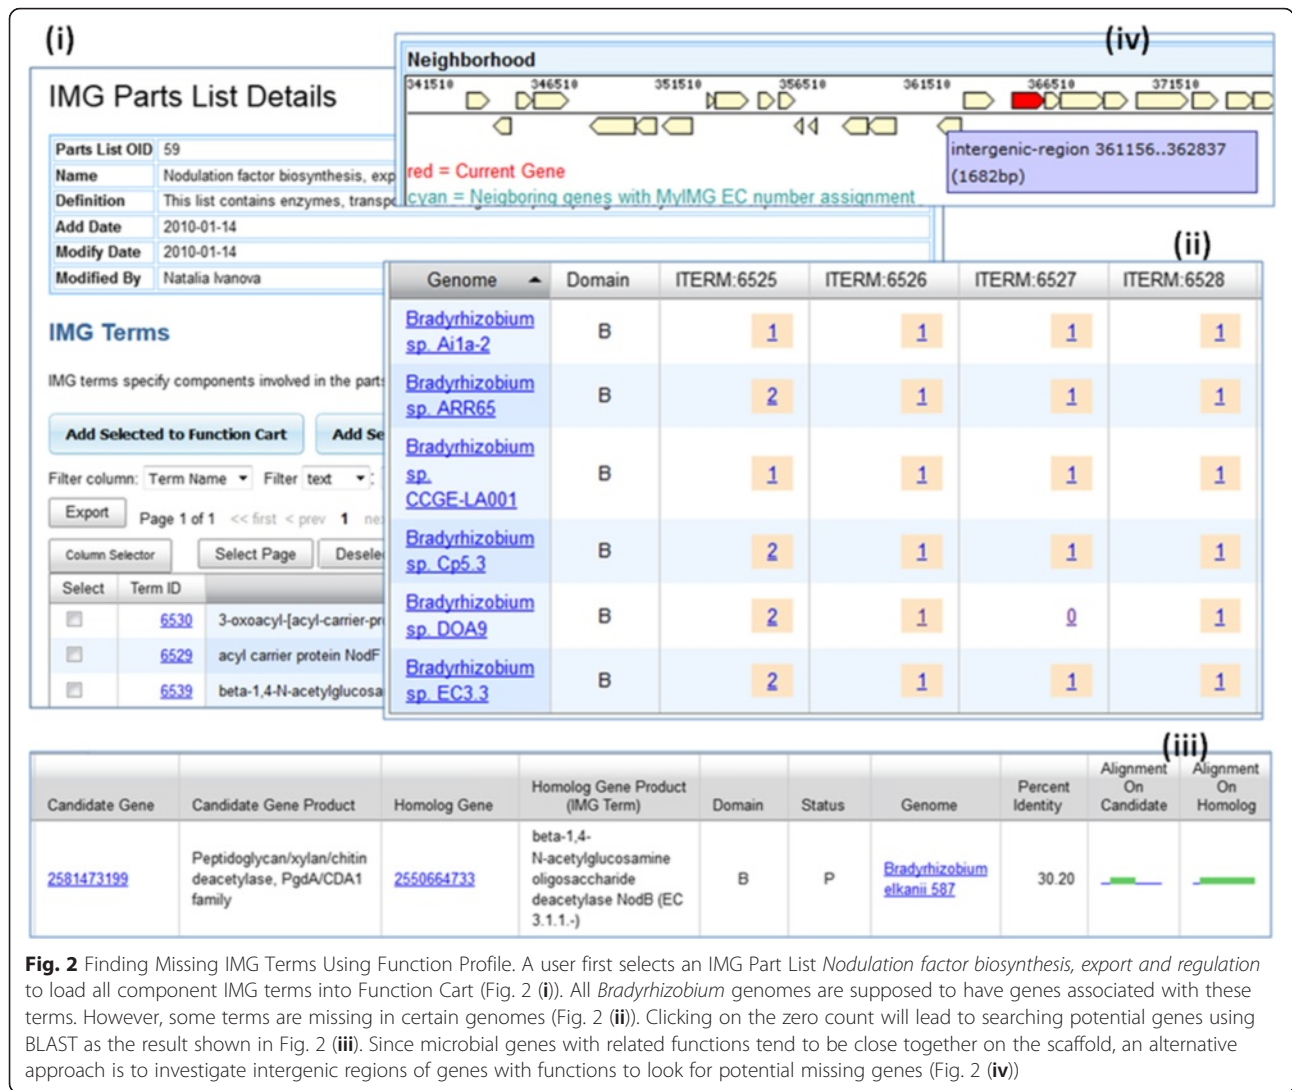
(i)

IMG Parts List Details

| Parts List OID | 59 |
|---|---|
| Name | Nodulation factor biosynthesis, exp |
| Definition | This list contains enzymes, transpo |
| Add Date | 2010-01-14 |
| Modify Date | 2010-01-14 |
| Modified By | Natalia Ivanova |

IMG Terms

IMG terms specify components involved in the part

Add Selected to Function Cart   Add Se

Filter column: Term Name   Filter text

Export   Page 1 of 1 << first < prev 1 ne

Column Selector   Select Page   Desele

| Select | Term ID | |
|---|---|---|
| | 6530 | 3-oxoacyl-[acyl-carrier-pr |
| | 6529 | acyl carrier protein NodF |
| | 6539 | beta-1,4-N-acetylglucosa |

(iv)

Neighborhood

341510 346510 351510 356510 361510 366510 371510

red = Current Gene
cyan = Neigboring genes with MyIMG EC number assignment

intergenic-region 361156..362837 (1682bp)

(ii)

| Genome | Domain | ITERM:6525 | ITERM:6526 | ITERM:6527 | ITERM:6528 |
|---|---|---|---|---|---|
| Bradyrhizobium sp. Ai1a-2 | B | 1 | 1 | 1 | 1 |
| Bradyrhizobium sp. ARR65 | B | 2 | 1 | 1 | 1 |
| Bradyrhizobium sp. CCGE-LA001 | B | 1 | 1 | 1 | 1 |
| Bradyrhizobium sp. Cp5.3 | B | 2 | 1 | 1 | 1 |
| Bradyrhizobium sp. DOA9 | B | 2 | 1 | 0 | 1 |
| Bradyrhizobium sp. EC3.3 | B | 2 | 1 | 1 | 1 |

(iii)

| Candidate Gene | Candidate Gene Product | Homolog Gene | Homolog Gene Product (IMG Term) | Domain | Status | Genome | Percent Identity | Alignment On Candidate | Alignment On Homolog |
|---|---|---|---|---|---|---|---|---|---|
| 2581473199 | Peptidoglycan/xylan/chitin deacetylase, PgdA/CDA1 family | 2550664733 | beta-1,4-N-acetylglucosamine oligosaccharide deacetylase NodB (EC 3.1.1.-) | B | P | Bradyrhizobium elkanii 587 | 30.20 | | |

**Fig. 2** Finding Missing IMG Terms Using Function Profile. A user first selects an IMG Part List *Nodulation factor biosynthesis, export and regulation* to load all component IMG terms into Function Cart (Fig. 2 (**i**)). All *Bradyrhizobium* genomes are supposed to have genes associated with these terms. However, some terms are missing in certain genomes (Fig. 2 (**ii**)). Clicking on the zero count will lead to searching potential genes using BLAST as the result shown in Fig. 2 (**iii**). Since microbial genes with related functions tend to be close together on the scaffold, an alternative approach is to investigate intergenic regions of genes with functions to look for potential missing genes (Fig. 2 (**iv**))